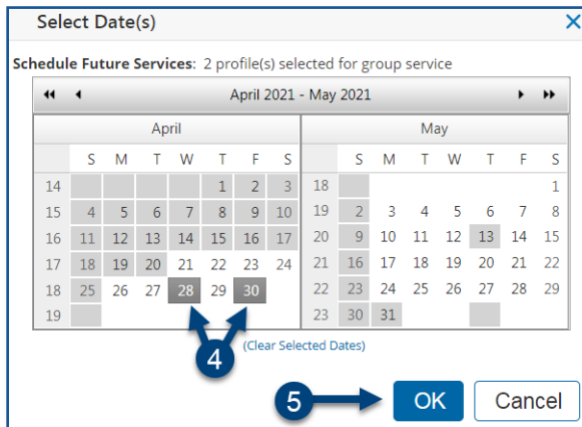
Select Date(s)

Schedule Future Services: 2 profile(s) selected for group service

April 2021 - May 2021

| | April | | | | | | |
|---|---|---|---|---|---|---|---|
| | S | M | T | W | T | F | S |
| 14 | | | | | 1 | 2 | 3 |
| 15 | 4 | 5 | 6 | 7 | 8 | 9 | 10 |
| 16 | 11 | 12 | 13 | 14 | 15 | 16 | 17 |
| 17 | 18 | 19 | 20 | 21 | 22 | 23 | 24 |
| 18 | 25 | 26 | 27 | 28 | 29 | 30 | |
| 19 | | | | | | | |

| | May | | | | | | |
|---|---|---|---|---|---|---|---|
| | S | M | T | W | T | F | S |
| 18 | | | | | | | 1 |
| 19 | 2 | 3 | 4 | 5 | 6 | 7 | 8 |
| 20 | 9 | 10 | 11 | 12 | 13 | 14 | 15 |
| 21 | 16 | 17 | 18 | 19 | 20 | 21 | 22 |
| 22 | 23 | 24 | 25 | 26 | 27 | 28 | 29 |
| 23 | 30 | 31 | | | | | |

4

(Clear Selected Dates)

5

OK

Cancel